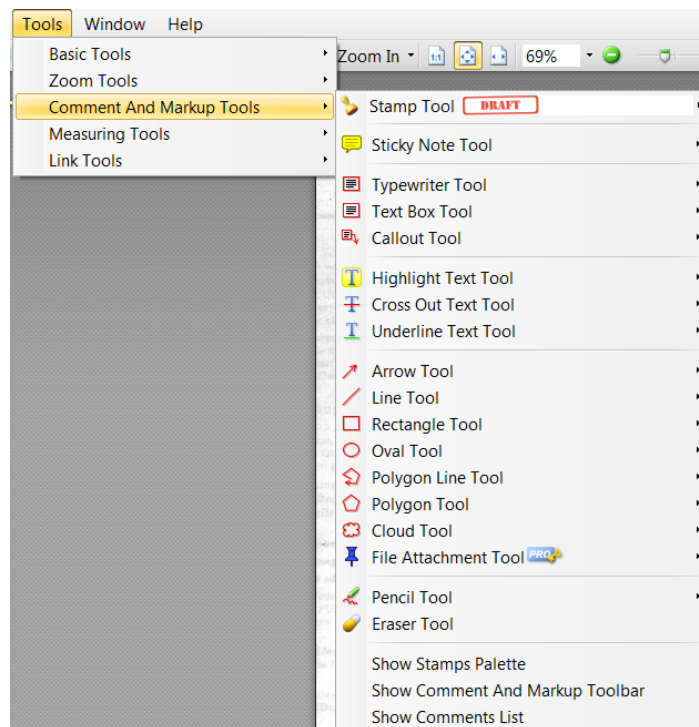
Tools Window Help

Basic Tools
Zoom Tools
Comment And Markup Tools
Measuring Tools
Link Tools

Zoom In 69%

Stamp Tool DRAFT
Sticky Note Tool
Typewriter Tool
Text Box Tool
Callout Tool
Highlight Text Tool
Cross Out Text Tool
Underline Text Tool
Arrow Tool
Line Tool
Rectangle Tool
Oval Tool
Polygon Line Tool
Polygon Tool
Cloud Tool
File Attachment Tool PRO
Pencil Tool
Eraser Tool
Show Stamps Palette
Show Comment And Markup Toolbar
Show Comments List